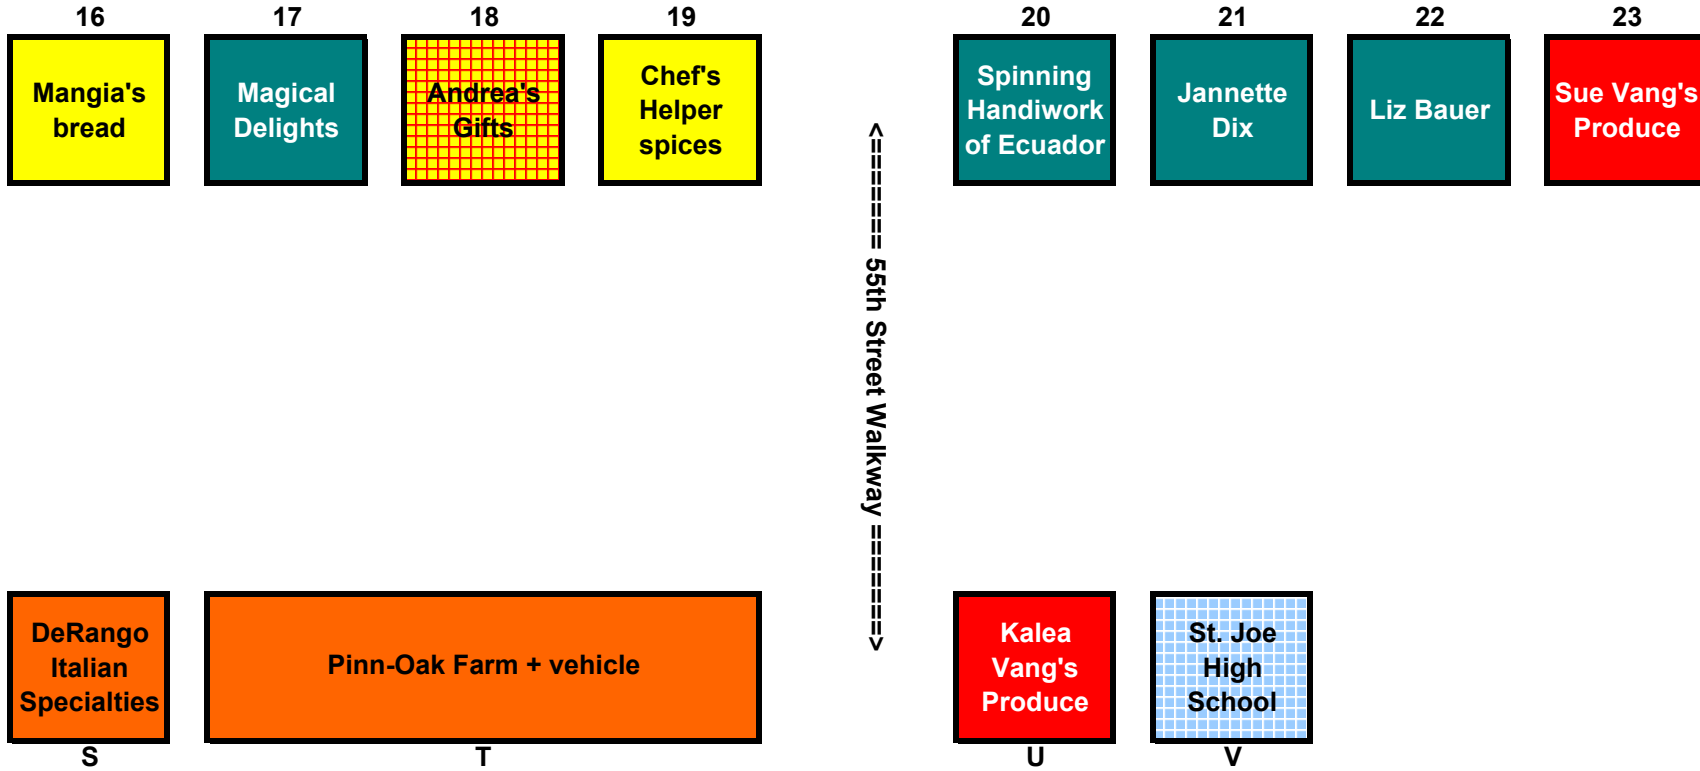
16
Mangia's bread

17
Magical Delights

18
Andrea's Gifts

19
Chef's Helper spices

20
Spinning Handiwork of Ecuador

21
Jannette Dix

22
Liz Bauer

23
Sue Vang's Produce

<======= 55th Street Walkway =======>

DeRango Italian Specialties
S

Pinn-Oak Farm + vehicle
T

Kalea Vang's Produce
U

St. Joe High School
V